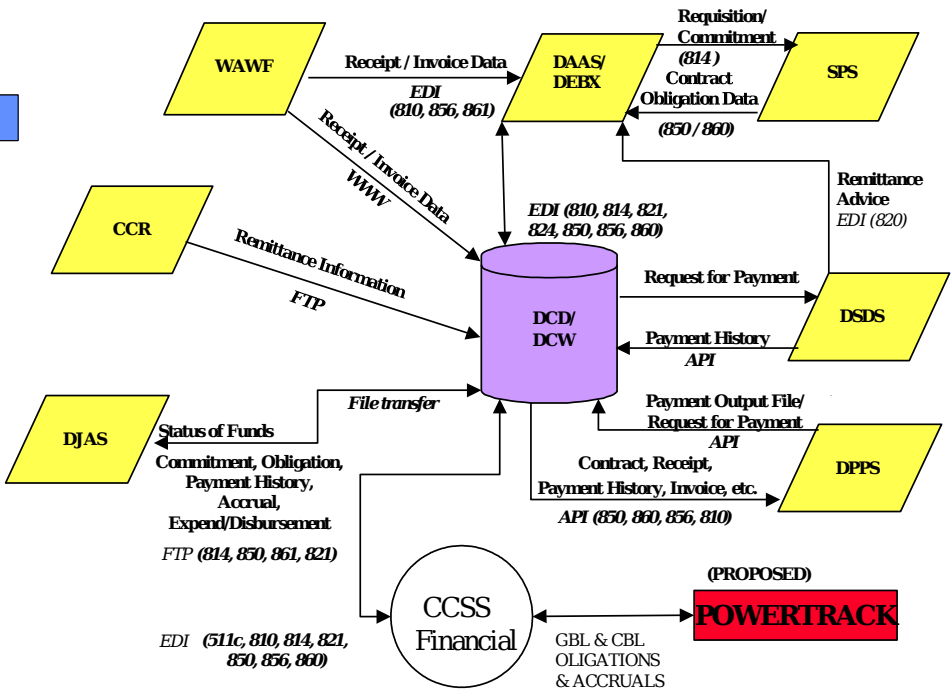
WAWF

Receipt / Invoice Data

EDI (810, 856, 861)

DAAS/ DEBX

Requisition/ Commitment (814)

Contract Obligation Data

(850 / 860)

SPS

Receipt / Invoice Data

WWW

Remittance Advice

EDI (820)

CCR

Remittance Information

FTP

EDI (810, 814, 821, 824, 850, 856, 860)

Request for Payment

DCD/ DCW

DSDS

Payment History

API

DJAS

File transfer

Status of Funds

Payment Output File/ Request for Payment

API

Commitment, Obligation, Payment History, Accrual, Expend/Disbursement

Contract, Receipt, Payment History, Invoice, etc.

DPPS

API (850, 860, 856, 810)

FTP (814, 850, 861, 821)

(PROPOSED)

CCSS Financial

POWERTRACK

EDI (511c, 810, 814, 821, 850, 856, 860)

GBL & CBL OLIGATIONS & ACCRUALS